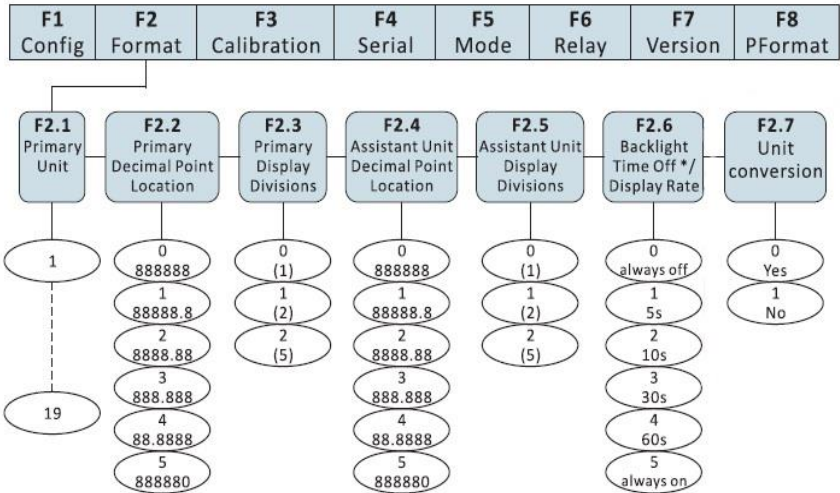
F1 Config
F2 Format
F3 Calibration
F4 Serial
F5 Mode
F6 Relay
F7 Version
F8 PFormat

F2.1 Primary Unit
F2.2 Primary Decimal Point Location
F2.3 Primary Display Divisions
F2.4 Assistant Unit Decimal Point Location
F2.5 Assistant Unit Display Divisions
F2.6 Backlight Time Off */ Display Rate
F2.7 Unit conversion

1
19

0 888888
1 88888.8
2 8888.88
3 888.888
4 88.8888
5 888880

0 (1)
1 (2)
2 (5)

0 888888
1 88888.8
2 8888.88
3 888.888
4 88.8888
5 888880

0 (1)
1 (2)
2 (5)

0 always off
1 5s
2 10s
3 30s
4 60s
5 always on

0 Yes
1 No